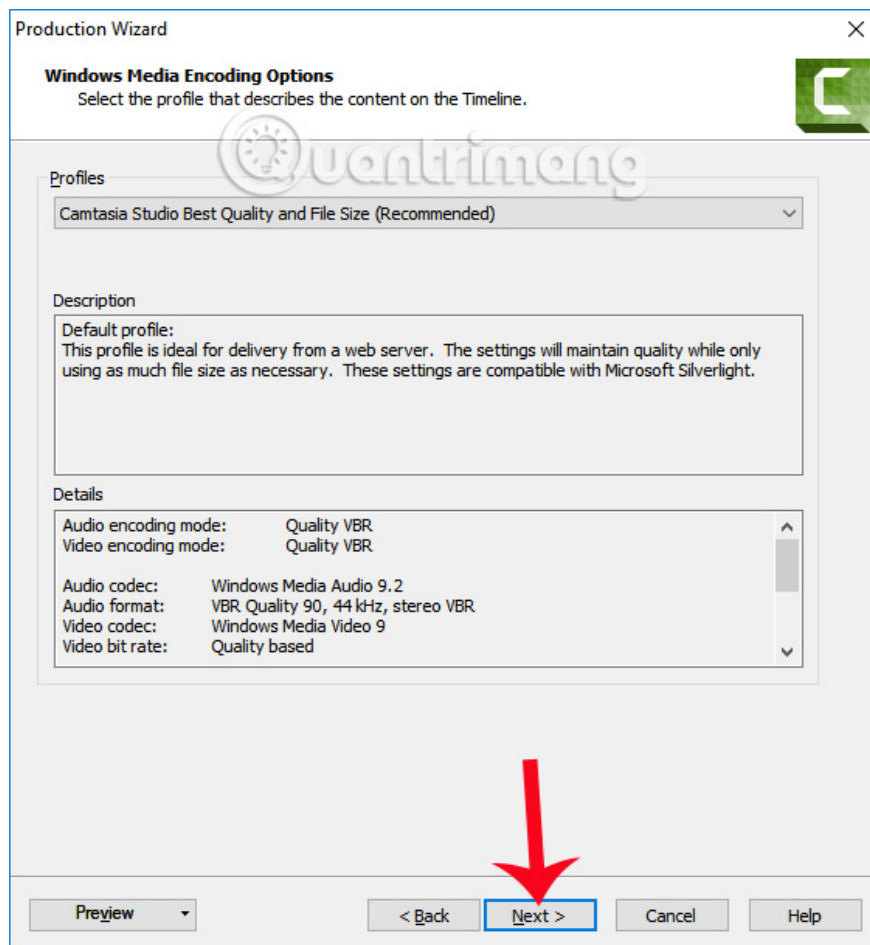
Production Wizard

Windows Media Encoding Options
Select the profile that describes the content on the Timeline.

Quantrimang

Profiles
Camtasia Studio Best Quality and File Size (Recommended)

Description
Default profile:
This profile is ideal for delivery from a web server. The settings will maintain quality while only using as much file size as necessary. These settings are compatible with Microsoft Silverlight.

Details

| | |
|---|---|
| Audio encoding mode: | Quality VBR |
| Video encoding mode: | Quality VBR |
| Audio codec: | Windows Media Audio 9.2 |
| Audio format: | VBR Quality 90, 44 kHz, stereo VBR |
| Video codec: | Windows Media Video 9 |
| Video bit rate: | Quality based |

Preview
< Back
Next >
Cancel
Help